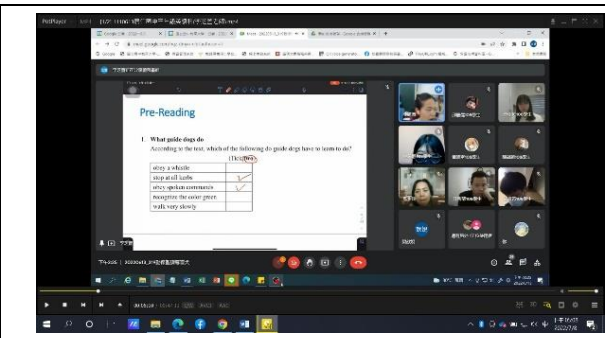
PotPlayer

Pre-Reading

I. What guide dogs do

According to the text, which of the following do guide dogs have to learn to do? (Tick two)

| obey a whistle | |
|---|---|
| stop at all kerbs | ✓ |
| obey spoken commands | ✓ |
| recognize the color green | |
| walk very slowly | |